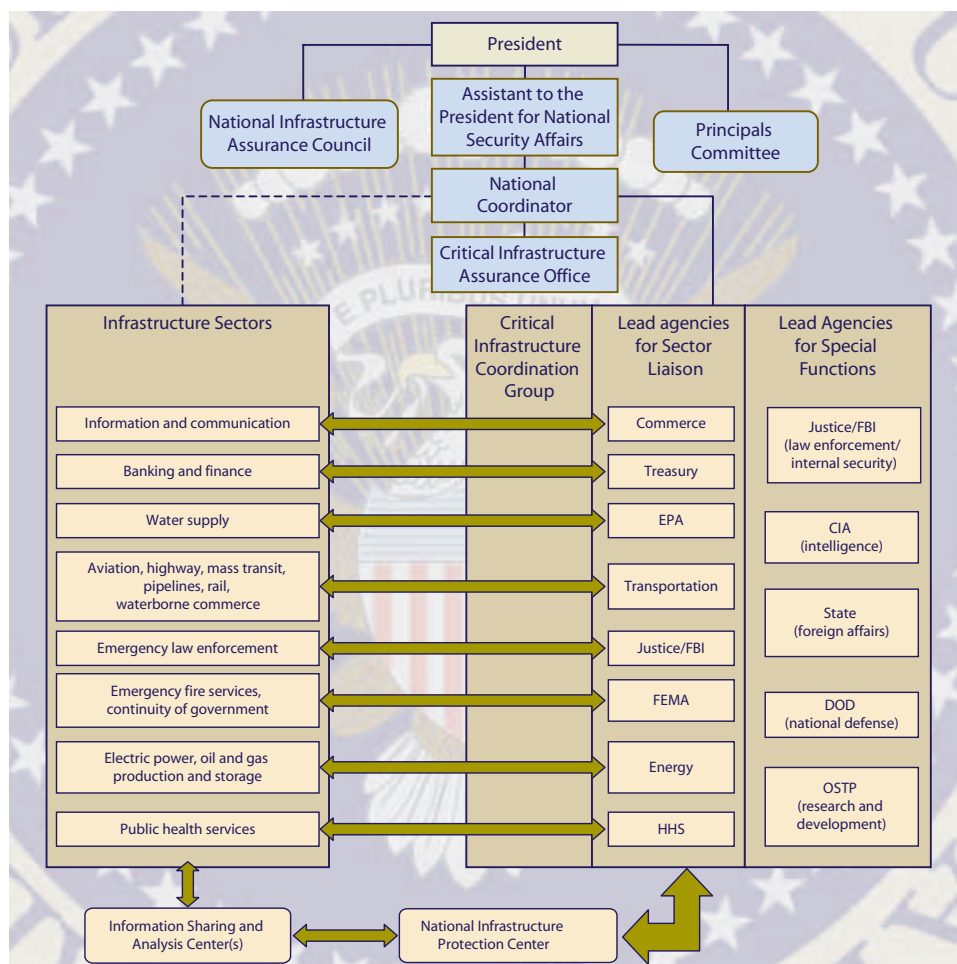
President

National Infrastructure Assurance Council

Assistant to the President for National Security Affairs

Principals Committee

National Coordinator

Critical Infrastructure Assurance Office

Infrastructure Sectors

Information and communication

Banking and finance

Water supply

Aviation, highway, mass transit, pipelines, rail, waterborne commerce

Emergency law enforcement

Emergency fire services, continuity of government

Electric power, oil and gas production and storage

Public health services

Critical Infrastructure Coordination Group

Lead agencies for Sector Liaison

Commerce

Treasury

EPA

Transportation

Justice/FBI

FEMA

Energy

HHS

Lead Agencies for Special Functions

Justice/FBI (law enforcement/ internal security)

CIA (intelligence)

State (foreign affairs)

DOD (national defense)

OSTP (research and development)

Information Sharing and Analysis Center(s)

National Infrastructure Protection Center